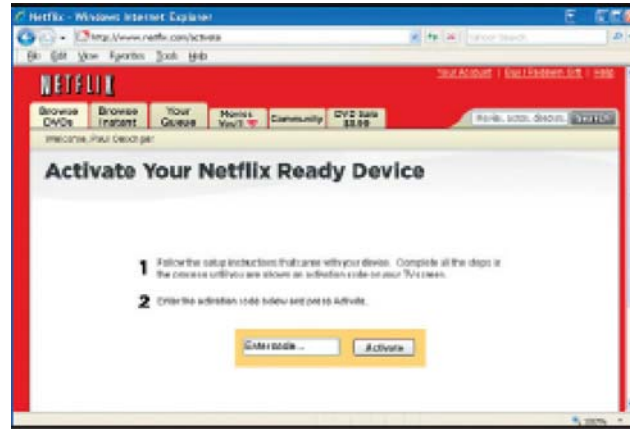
Netflix - Windows Internet Explorer

http://www.netflix.com/activate

File Edit View Favorites Tools Help

NETFLIX

Your Account | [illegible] | Help

Browse DVDs | Browse Instant | Your Queue | Movies You'll | Community | DVD Sale $9.99

Movies, actors, directors | Search

Welcome, Paul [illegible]

Activate Your Netflix Ready Device

1 Follow the setup instructions that came with your device. Complete all the steps in the process until you are shown an activation code on your TV screen.

2 Enter the activation code below and press Activate.

Enter code... | Activate

100%